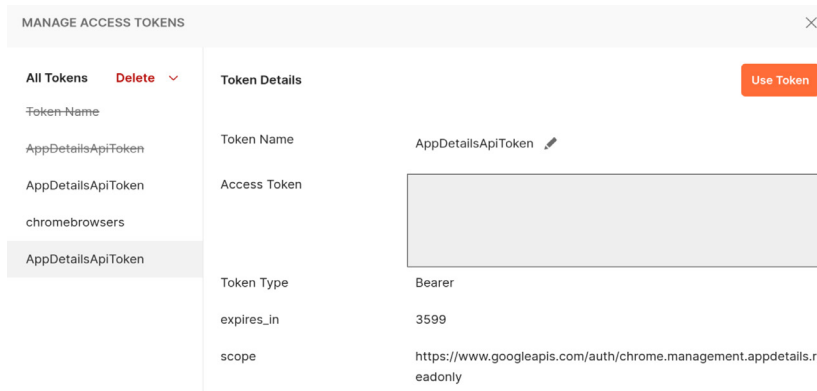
MANAGE ACCESS TOKENS

All Tokens Delete

~~Token Name~~

~~AppDetailsApiToken~~

AppDetailsApiToken

chromebrowsers

AppDetailsApiToken

Token Details

Use Token

Token Name AppDetailsApiToken

Access Token

Token Type Bearer

expires_in 3599

scope https://www.googleapis.com/auth/chrome.management.appdetails.readonly